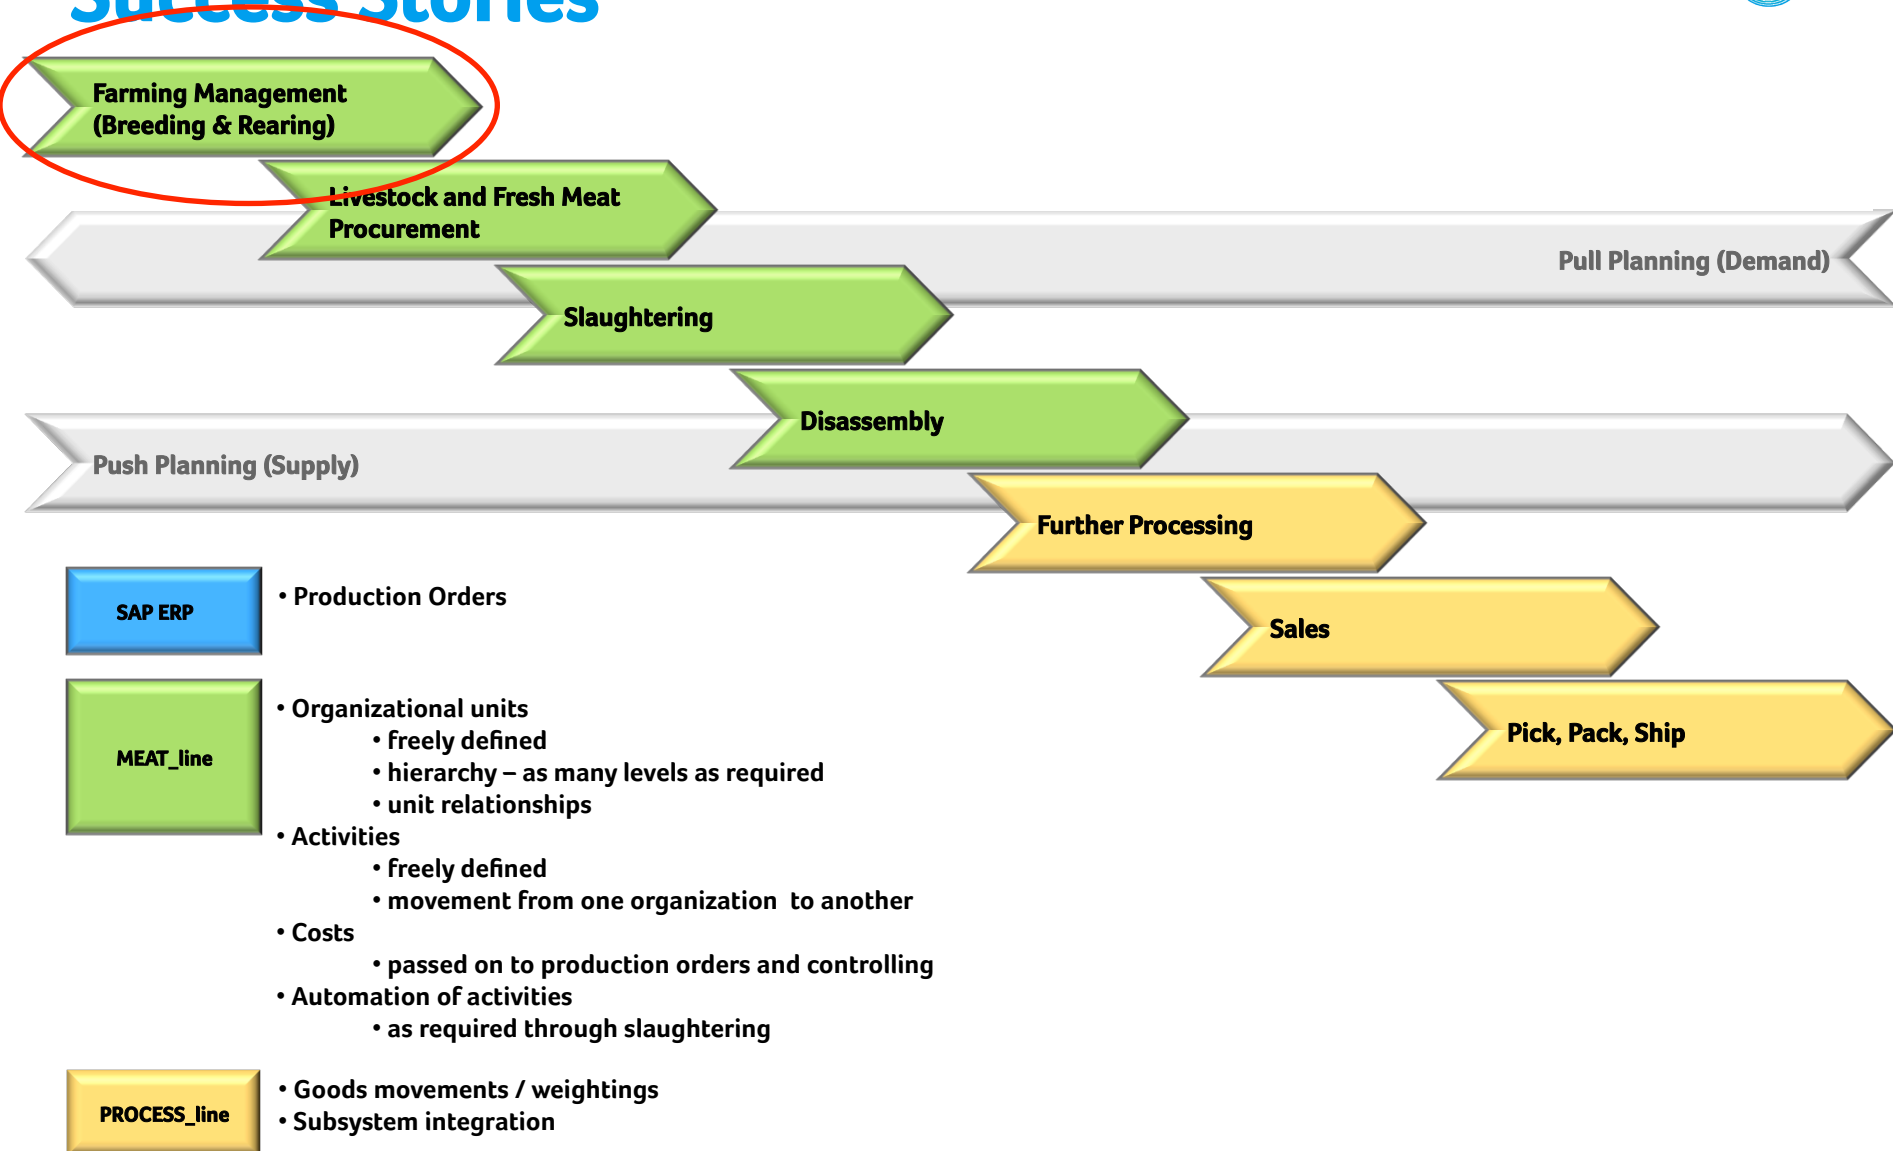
Success Stories

Farming Management (Breeding & Rearing)

Livestock and Fresh Meat Procurement

Pull Planning (Demand)

Slaughtering

Disassembly

Push Planning (Supply)

Further Processing

SAP ERP

• Production Orders

Sales

Pick, Pack, Ship

MEAT_line

• Organizational units
• freely defined
• hierarchy – as many levels as required
• unit relationships
• Activities
• freely defined
• movement from one organization to another
• Costs
• passed on to production orders and controlling
• Automation of activities
• as required through slaughtering

PROCESS_line

• Goods movements / weightings
• Subsystem integration